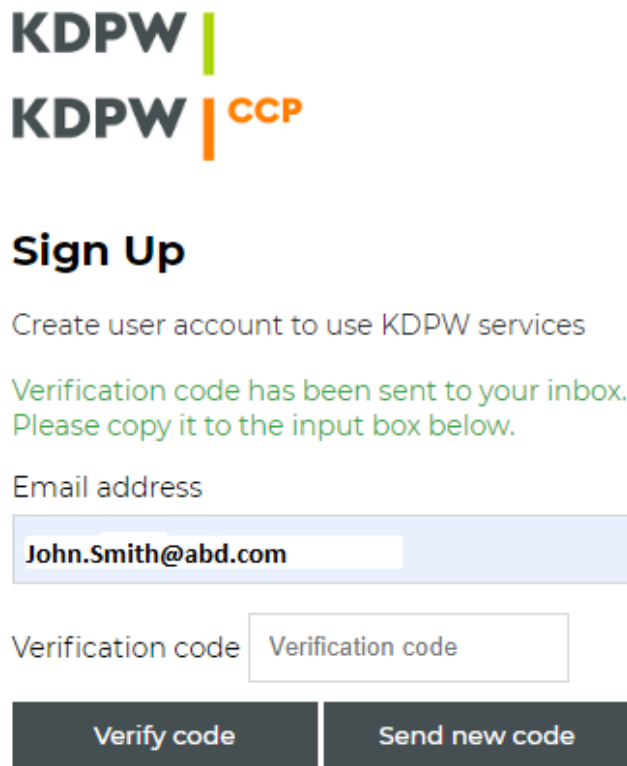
KDPW

KDPW CCP

Sign Up

Create user account to use KDPW services

Verification code has been sent to your inbox. Please copy it to the input box below.

Email address

John.Smith@abd.com

Verification code Verification code

Verify code

Send new code